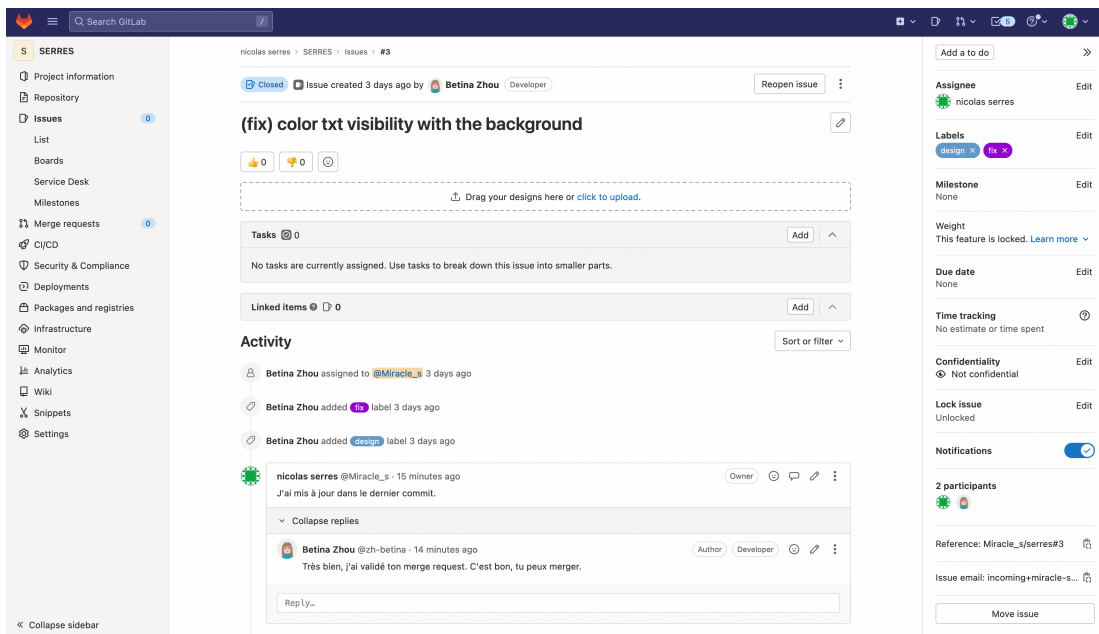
Search GitLab /

5

S SERRES

Project information
Repository
Issues 0
List
Boards
Service Desk
Milestones
Merge requests 0
CI/CD
Security & Compliance
Deployments
Packages and registries
Infrastructure
Monitor
Analytics
Wiki
Snippets
Settings

« Collapse sidebar

nicolas serres > SERRES > Issues > #3

Closed Issue created 3 days ago by Betina Zhou Developer

Reopen issue

(fix) color txt visibility with the background

0 0

Drag your designs here or click to upload.

Tasks 0 Add

No tasks are currently assigned. Use tasks to break down this issue into smaller parts.

Linked items 0 Add

Activity

Sort or filter

Betina Zhou assigned to @Miracle_s 3 days ago

Betina Zhou added fix label 3 days ago

Betina Zhou added design label 3 days ago

nicolas serres @Miracle_s · 15 minutes ago Owner
J'ai mis à jour dans le dernier commit.

Collapse replies

Betina Zhou @zh-betina · 14 minutes ago Author Developer
Très bien, j'ai validé ton merge request. C'est bon, tu peux merger.

Reply…

Add a to do

Assignee Edit
nicolas serres

Labels Edit
design × fix ×

Milestone Edit
None

Weight
This feature is locked. Learn more

Due date Edit
None

Time tracking
No estimate or time spent

Confidentiality Edit
Not confidential

Lock issue Edit
Unlocked

Notifications

2 participants

Reference: Miracle_s/serres#3

Issue email: incoming+miracle-s...

Move issue